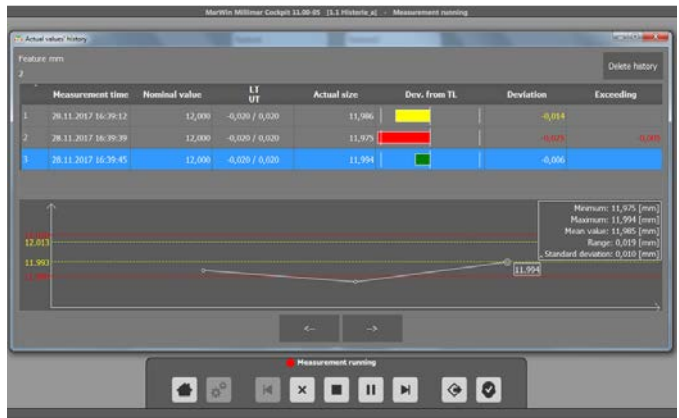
MarWin Millimar Cockpit 11.00-05 [3.1 Historie_a] - Measurement running

Actual values' history

Feature mm
2

Delete history

| | Measurement time | Nominal value | LT UT | Actual size | Dev. from TL | Deviation | Exceeding |
|---|---|---|---|---|---|---|---|
| 1 | 28.11.2017 16:39:12 | 12,000 | -0,020 / 0,020 | 11,986 | | -0,014 | |
| 2 | 28.11.2017 16:39:39 | 12,000 | -0,020 / 0,020 | 11,975 | | -0,025 | -0,005 |
| 3 | 28.11.2017 16:39:45 | 12,000 | -0,020 / 0,020 | 11,994 | | -0,006 | |

Minimum: 11,975 [mm]
Maximum: 11,994 [mm]
Mean value: 11,985 [mm]
Range: 0,019 [mm]
Standard deviation: 0,010 [mm]

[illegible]
12.013
11.993
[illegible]
11.994

←
→

Measurement running